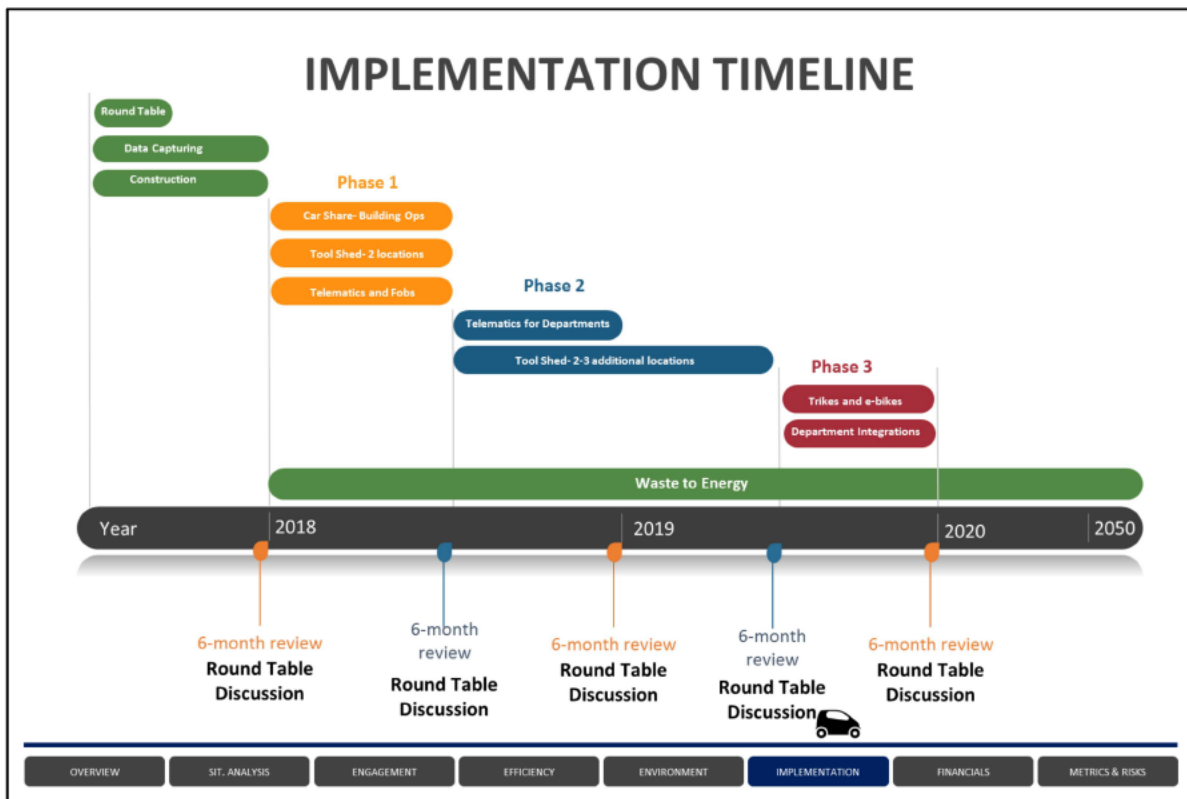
IMPLEMENTATION TIMELINE

Round Table

Data Capturing

Construction

Phase 1

Car Share- Building Ops

Tool Shed- 2 locations

Telematics and Fobs

Phase 2

Telematics for Departments

Tool Shed- 2-3 additional locations

Phase 3

Trikes and e-bikes

Department Integrations

Waste to Energy

Year | 2018 | 2019 | 2020 | 2050

6-month review
Round Table Discussion

6-month review
Round Table Discussion

6-month review
Round Table Discussion

6-month review
Round Table Discussion

6-month review
Round Table Discussion

OVERVIEW | SIT. ANALYSIS | ENGAGEMENT | EFFICIENCY | ENVIRONMENT | IMPLEMENTATION | FINANCIALS | METRICS & RISKS